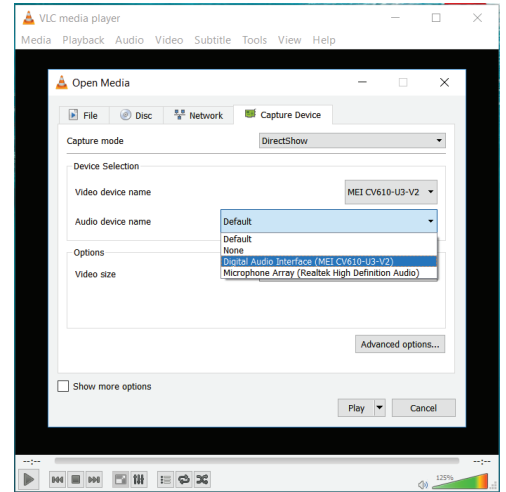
VLC media player

Media Playback Audio Video Subtitle Tools View Help

Open Media

File Disc Network Capture Device

Capture mode DirectShow

Device Selection

Video device name MEI CV610-U3-V2

Audio device name Default

Default
None
Digital Audio Interface (MEI CV610-U3-V2)
Microphone Array (Realtek High Definition Audio)

Options

Video size

Advanced options...

Show more options

Play Cancel

--:--

--:--

125%